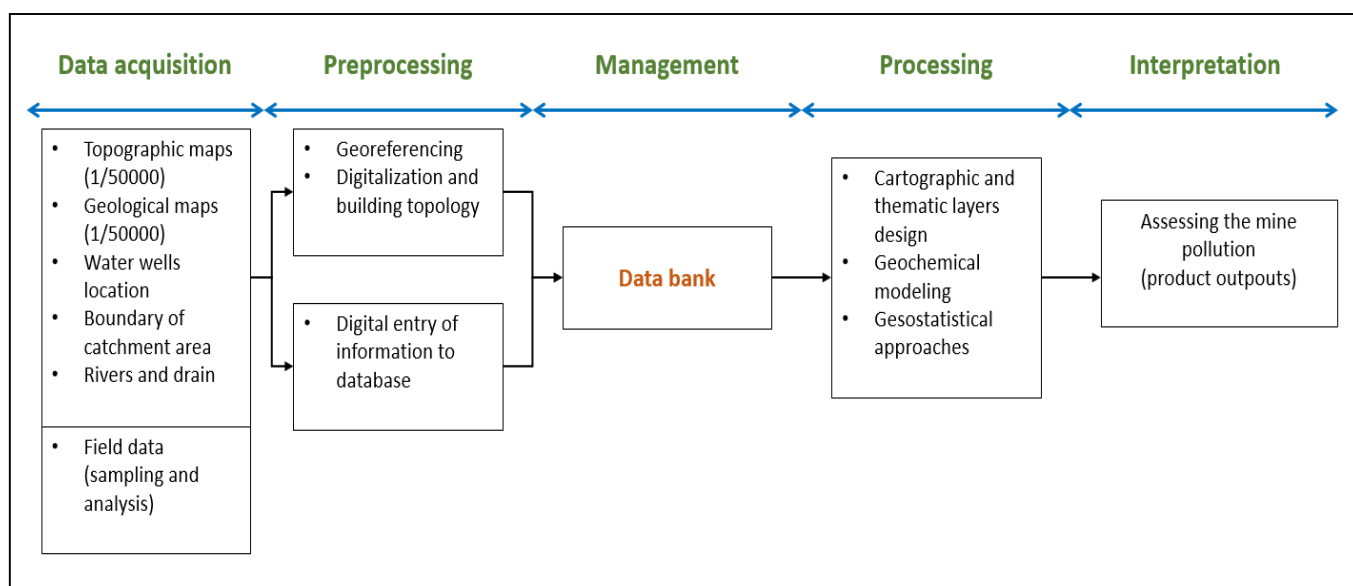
Data acquisition

Preprocessing

Management

Processing

Interpretation

- Topographic maps (1/50000)
- Geological maps (1/50000)
- Water wells location
- Boundary of catchment area
- Rivers and drain

- Field data (sampling and analysis)

- Georeferencing
- Digitalization and building topology

- Digital entry of information to database

Data bank

- Cartographic and thematic layers design
- Geochemical modeling
- Gesostatistical approaches

Assessing the mine pollution (product outpouts)